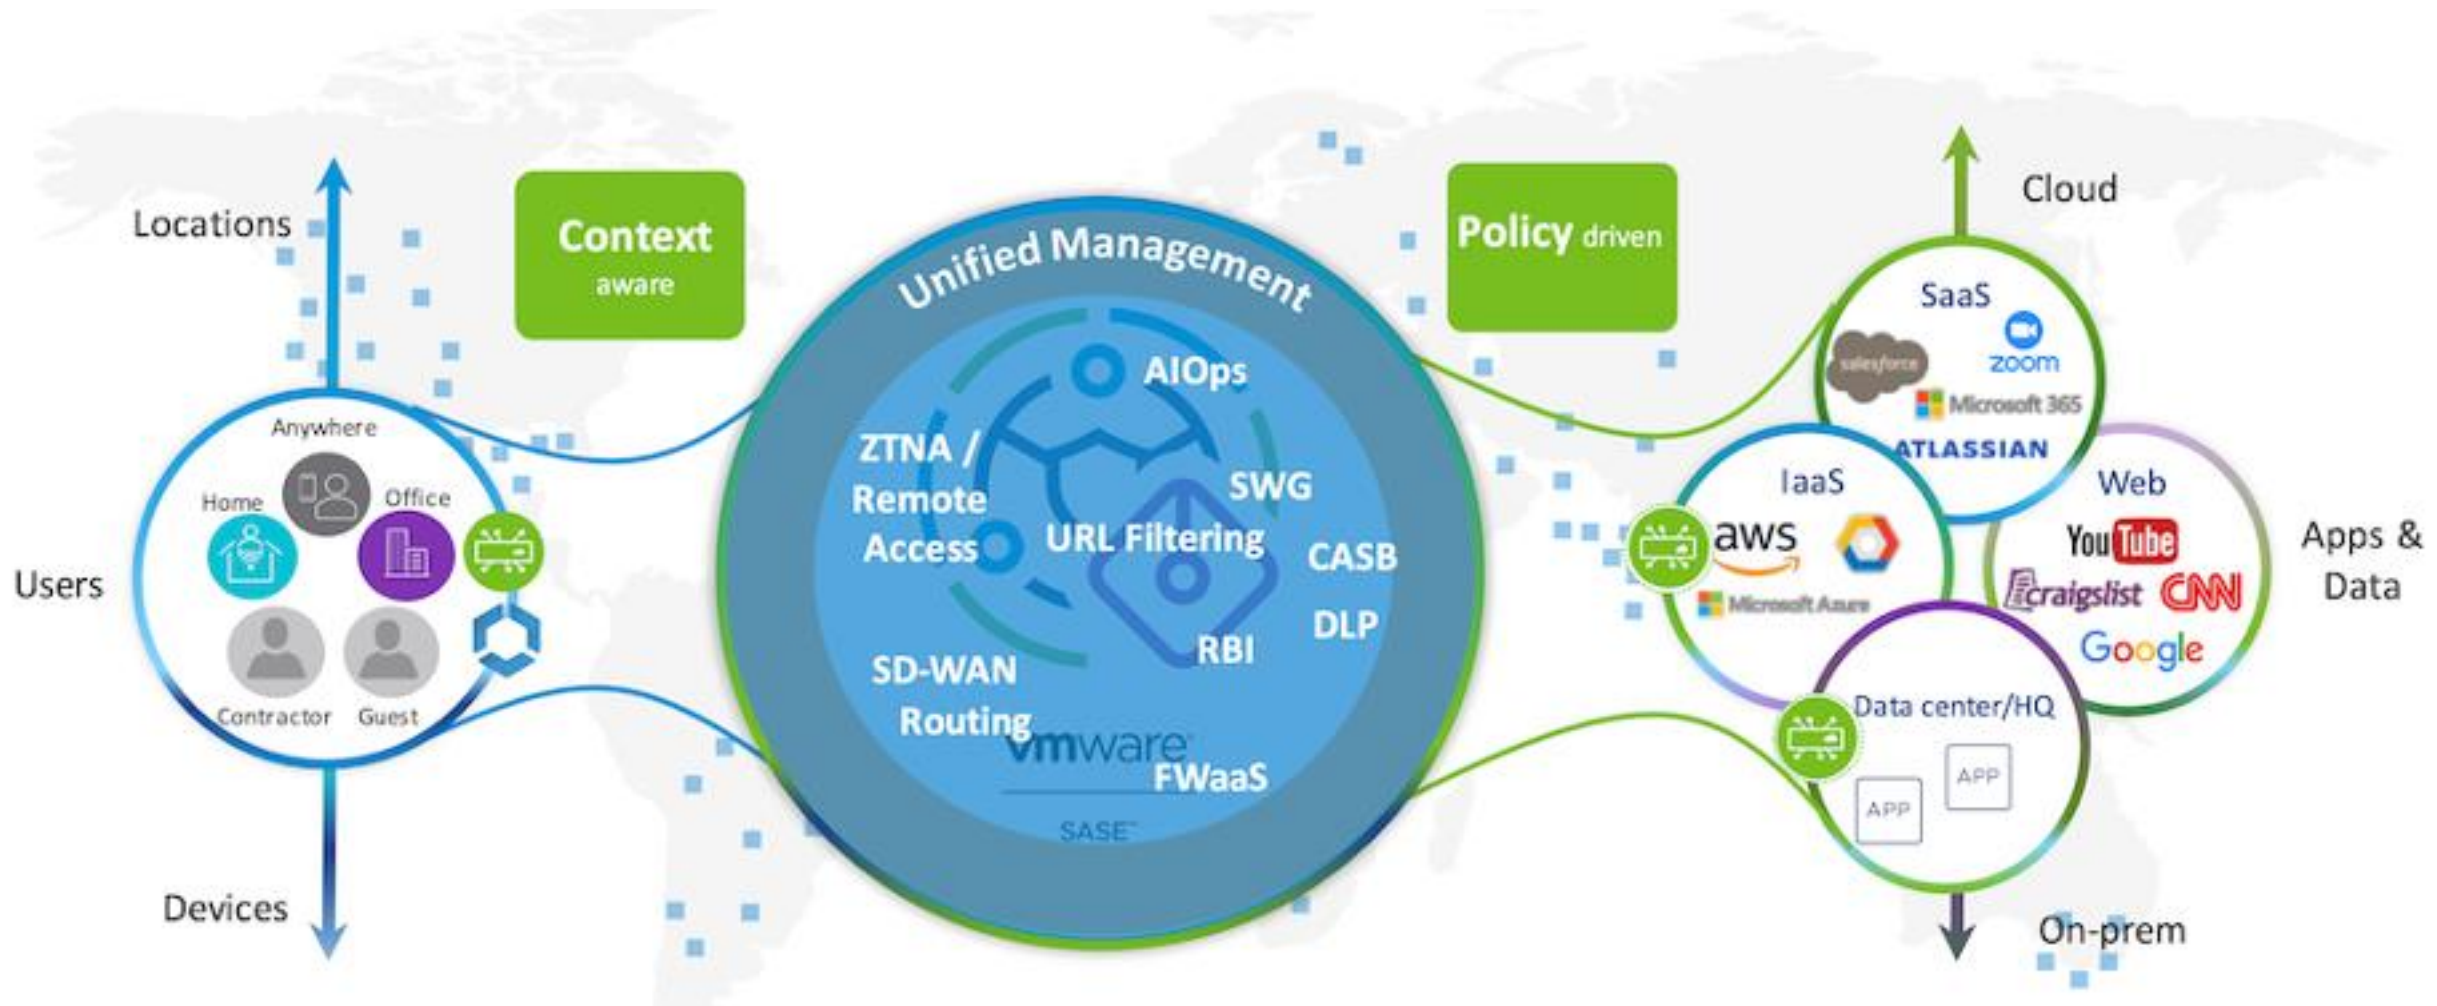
Locations

Users

Devices

Anywhere
Home
Office
Contractor
Guest

Context
aware

Unified Management

AIOps
ZTNA / Remote Access
SWG
URL Filtering
CASB
DLP
RBI
SD-WAN
Routing
vmware
FWaaS
SASE™

Policy driven

Cloud

SaaS
salesforce
zoom
Microsoft 365
ATLASSIAN

IaaS
aws
Microsoft Azure

Web
YouTube
craigslist
CNN
Google

Apps & Data

Data center/HQ
APP
APP

On-prem